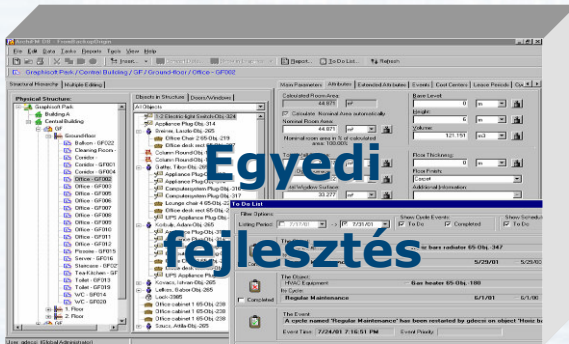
Egyedi fejlesztés

ArchiFM 10 - FrontBackup/Origin
File Edit Links Reports Tools View Help
C: Graphisoft Park / Central Building / GF / Ground-floor / Office - GF002
Structural Hierarchy | Multiple Editing
Physical Structure:
Graphisoft Park
Building A
Central Building
GF
Ground-floor
Balkon - GF022
Cleaning Room
Corridor - GF001
Corridor - GF004
Office - GF002
Office - GF003
Office - GF005
Office - GF006
Office - GF007
Office - GF008
Office - GF009
Office - GF010
Office - GF011
Office - GF012
Process - GF015
Server - GF016
Staircase - GF02
Tea Kitchen - GF
Toilet - GF013
Toilet - GF019
WC - GF014
WC - GF020
1. Floor
2. Floor
Objects in Structure | Doors/Windows
All Objects
Appliance Plug-Obj.-314
Sreines, Laszlo-Obj.-265
Office Chair
Column Room/Obj.
Column Room/Obj.
Gaffer, Tibor-Obj.-265
Appliance Plug-Obj.
Computersystem Plug-Obj.
Computersystem Plug-Obj.
Lounge chair
Office desk
UPS Appliance Plug-Obj.
Kolbuke, Adam-Obj.-265
Appliance Plug-Obj.
Kovacs, Istvan-Obj.-265
Lock-3985
Office cabinet
Office cabinet
Szucs, Attila-Obj.-265
Main Parameters | Attributes | Extended Attributes | Events | Cost Centers | Lease Periods
Calculated Room Area:
44.671 m²
Calculate Nominal Area automatically
Nominal Room Area:
44.671 m²
Base Level:
0 m
Height:
6 m
Volume:
121.151 m³
Floor Thickness:
0 m
Floor Finish:
Carpet
Additional Information:
Glass/Window Surface:
30.277 m²
To Do List
Filter Options:
Listing Period:
Show Cycle Events:
To Do
Completed
Show Schedule:
To Do
Gas heater radiator 65-Obj.-347
5/29/01
The Object:
HVAC Equipment
Gas heater 65-Obj. 188
by Cycle:
Regular Maintenance
6/1/01
Completed
The Event:
A cycle named "Regular Maintenance" has been restarted by gdocs on object "Hvac b
Event Time: 7/24/01 7:16:51 PM
Event Priority:
Refresh
To Do List
Report...
User: gdocs (Global Administrator)